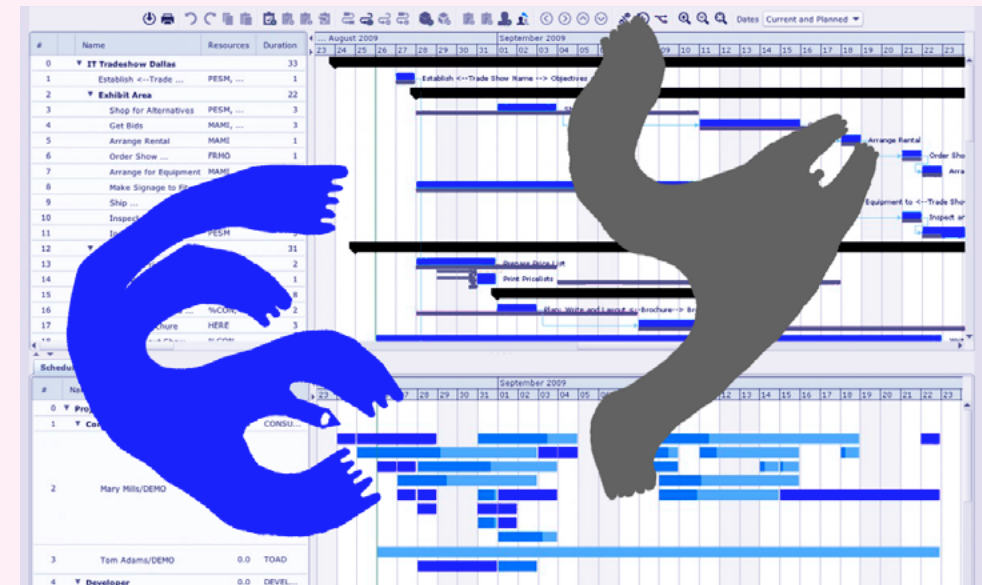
Dates Current and Planned

| # | Name | Resources | Duration |
|---|---|---|---|
| 0 | IT Tradeshow Dallas | | 33 |
| 1 | Establish <--Trade ... | PESM, ... | 1 |
| 2 | Exhibit Area | | 22 |
| 3 | Shop for Alternatives | PESM, ... | 3 |
| 4 | Get Bids | MAMI, ... | 3 |
| 5 | Arrange Rental | MAMI | 1 |
| 6 | Order Show ... | FRMO | 1 |
| 7 | Arrange for Equipment | MAMI | |
| 8 | Make Signage to Fi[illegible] | | |
| 9 | Ship ... | | |
| 10 | Inspec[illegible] | | |
| 11 | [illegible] | PESM | |
| 12 | | | 31 |
| 13 | | | 2 |
| 14 | | | 1 |
| 15 | | | 8 |
| 16 | | %CON... | 2 |
| 17 | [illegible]chure | HERE | 3 |

... August 2009
September 2009
23 24 25 26 27 28 29 30 31 01 02 03 04 05 10 11 12 13 14 15 16 17 18 19 20 21 22 23

Establish <--Trade Show Name --> Objectives
Arrange Rental
Order Show
Arra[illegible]
Equipment to <--Trade Sho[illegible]
Inspect a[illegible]
Prepare Price List
Print Pricelists
Plan, Write and Layout <--Brochure--> Br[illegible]

Schedul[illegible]

| # | Na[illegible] | | |
|---|---|---|---|
| 0 | Proj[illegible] | | |
| 1 | Co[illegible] | | CONSU... |
| 2 | Mary Mills/DEMO | | |
| 3 | Tom Adams/DEMO | 0.0 | TOAD |
| 4 | Developer | 0.0 | DEVEL... |

September 2009
23 27 28 29 30 31 01 02 03 04 05 10 11 12 13 14 15 16 17 18 19 20 21 22 23